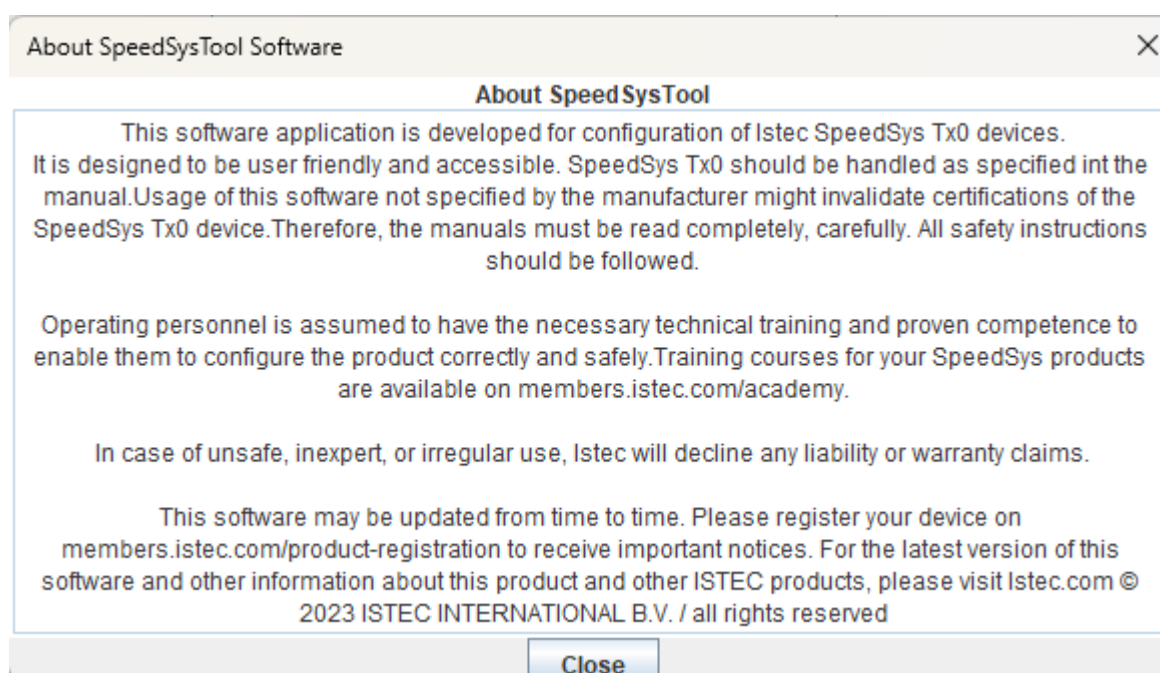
About SpeedSysTool Software

×

About SpeedSysTool

This software application is developed for configuration of Istec SpeedSys Tx0 devices. It is designed to be user friendly and accessible. SpeedSys Tx0 should be handled as specified int the manual.Usage of this software not specified by the manufacturer might invalidate certifications of the SpeedSys Tx0 device.Therefore, the manuals must be read completely, carefully. All safety instructions should be followed.

Operating personnel is assumed to have the necessary technical training and proven competence to enable them to configure the product correctly and safely.Training courses for your SpeedSys products are available on members.istec.com/academy.

In case of unsafe, inexpert, or irregular use, Istec will decline any liability or warranty claims.

This software may be updated from time to time. Please register your device on members.istec.com/product-registration to receive important notices. For the latest version of this software and other information about this product and other ISTEC products, please visit Istec.com © 2023 ISTEC INTERNATIONAL B.V. / all rights reserved

Close